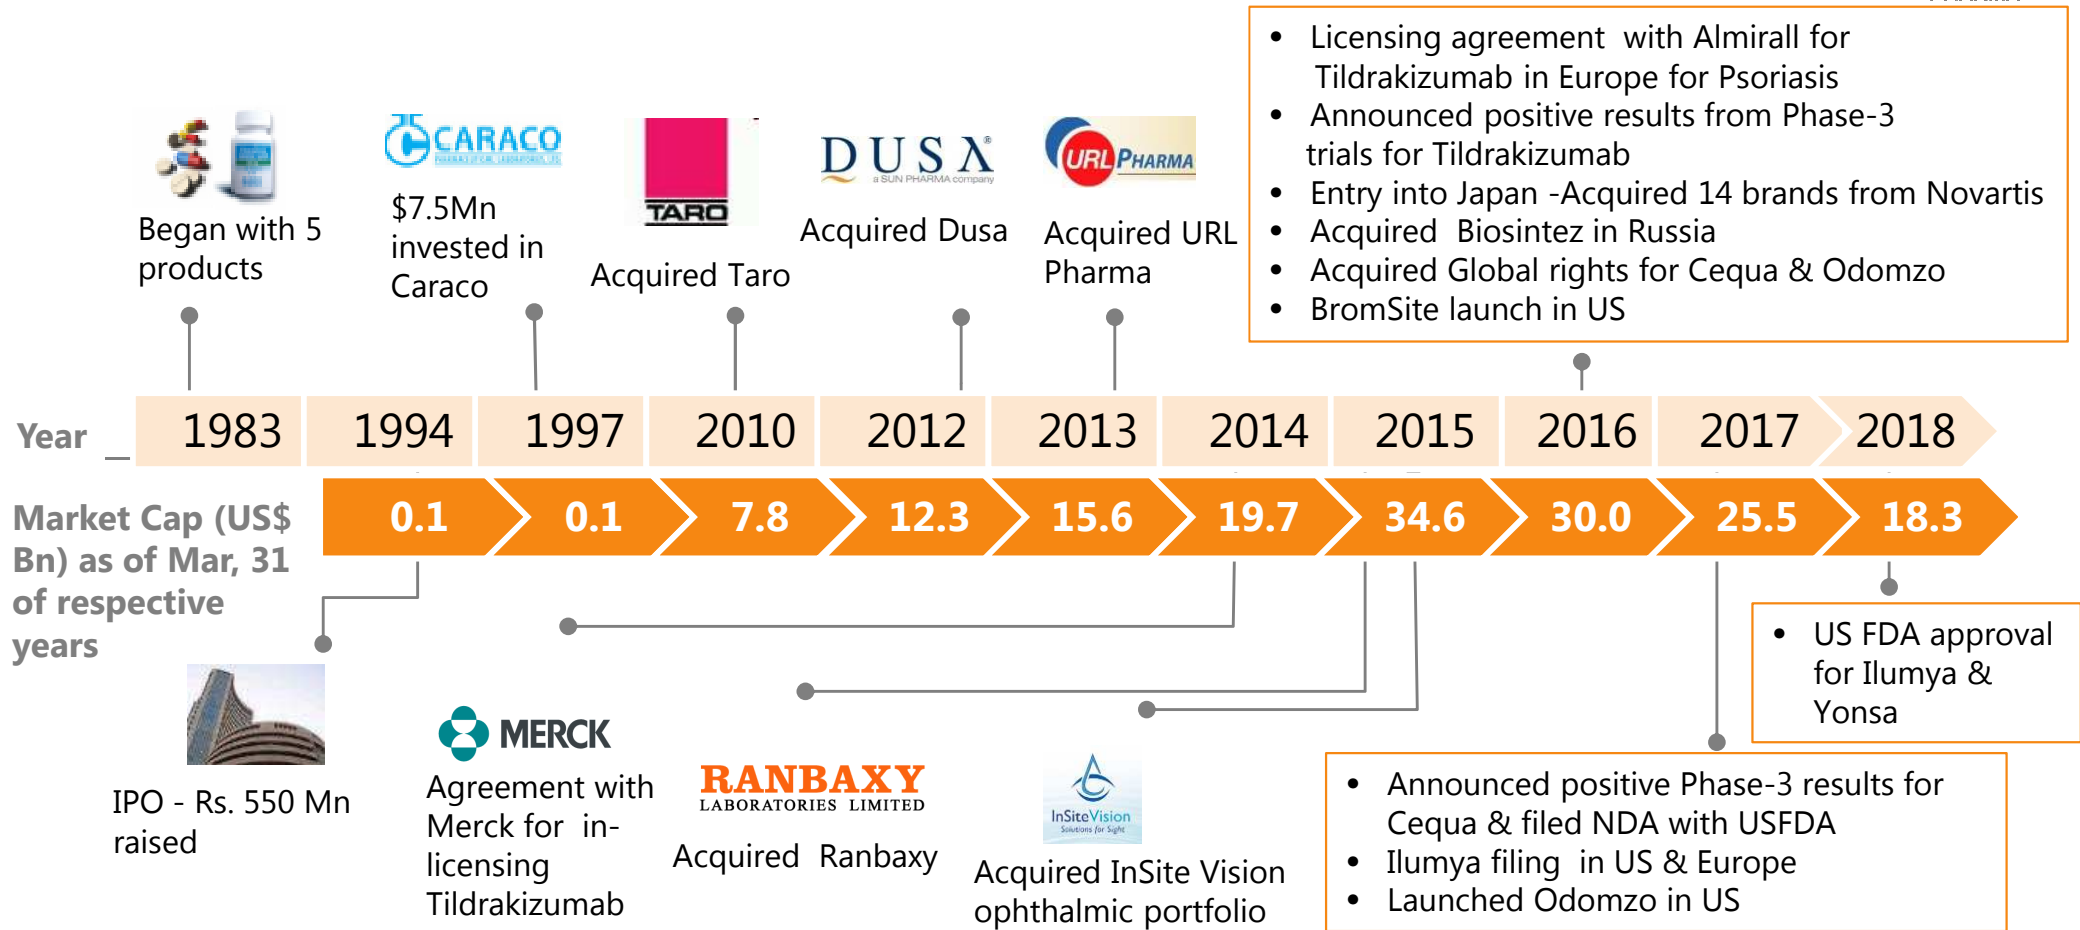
CARACO PHARMACEUTICAL LABORATORIES, LTD.

TARO

DUSA a SUN PHARMA company

URL PHARMA

Began with 5 products

$7.5Mn invested in Caraco

Acquired Taro

Acquired Dusa

Acquired URL Pharma

- Licensing agreement with Almirall for Tildrakizumab in Europe for Psoriasis
- Announced positive results from Phase-3 trials for Tildrakizumab
- Entry into Japan -Acquired 14 brands from Novartis
- Acquired Biosintez in Russia
- Acquired Global rights for Cequa & Odomzo
- BromSite launch in US

Year

| 1983 | 1994 | 1997 | 2010 | 2012 | 2013 | 2014 | 2015 | 2016 | 2017 | 2018 |
|---|---|---|---|---|---|---|---|---|---|---|

Market Cap (US$ Bn) as of Mar, 31 of respective years

| 0.1 | 0.1 | 7.8 | 12.3 | 15.6 | 19.7 | 34.6 | 30.0 | 25.5 | 18.3 |
|---|---|---|---|---|---|---|---|---|---|

- US FDA approval for Ilumya & Yonsa

MERCK

IPO - Rs. 550 Mn raised

Agreement with Merck for in-licensing Tildrakizumab

RANBAXY LABORATORIES LIMITED

Acquired Ranbaxy

InSiteVision Solutions for Sight

Acquired InSite Vision ophthalmic portfolio

- Announced positive Phase-3 results for Cequa & filed NDA with USFDA
- Ilumya filing in US & Europe
- Launched Odomzo in US